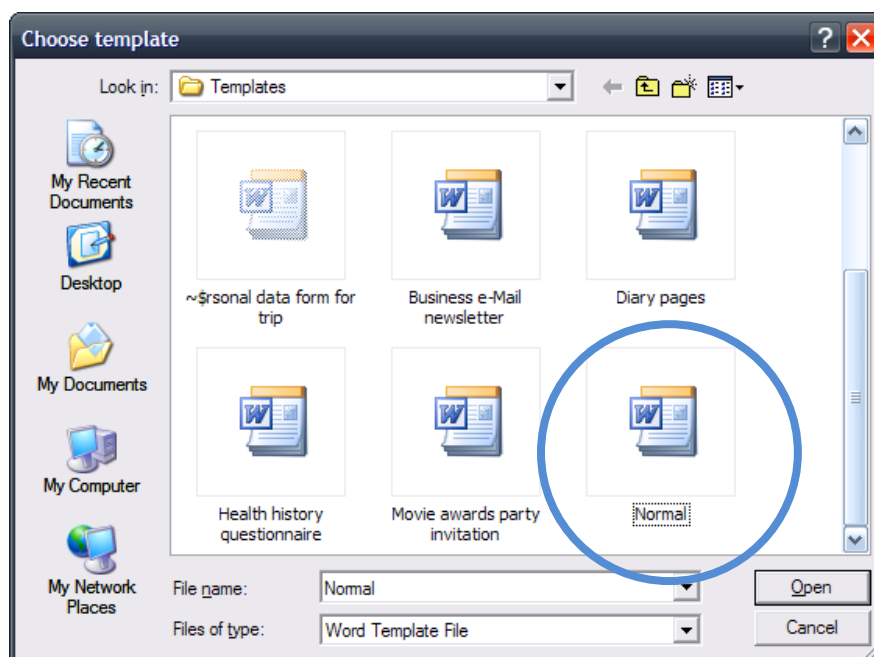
Choose template

Look in: Templates

My Recent Documents

Desktop

My Documents

My Computer

My Network Places

~$rsonal data form for trip

Business e-Mail newsletter

Diary pages

Health history questionnaire

Movie awards party invitation

Normal

File name: Normal

Files of type: Word Template File

Open

Cancel